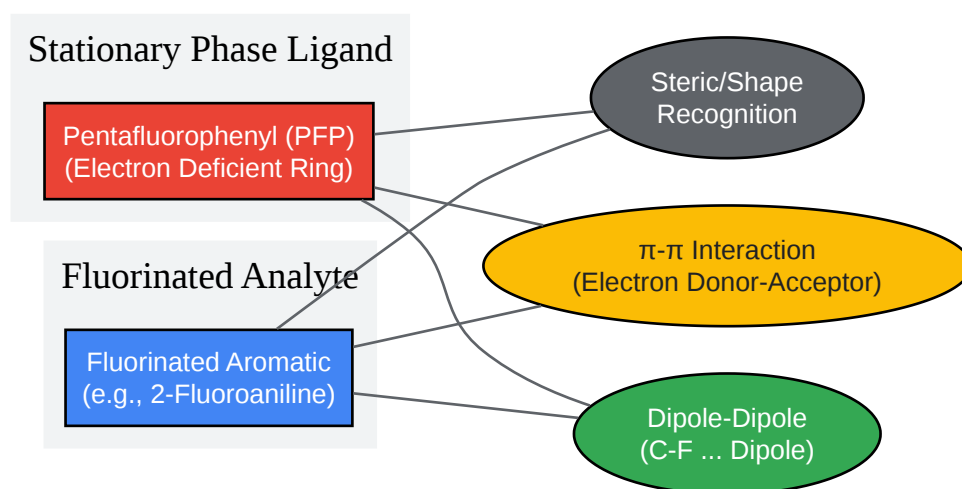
Stationary Phase Ligand

Pentafluorophenyl (PFP)
(Electron Deficient Ring)

Fluorinated Analyte

Fluorinated Aromatic
(e.g., 2-Fluoroaniline)

Steric/Shape
Recognition

π-π Interaction
(Electron Donor-Acceptor)

Dipole-Dipole
(C-F ... Dipole)